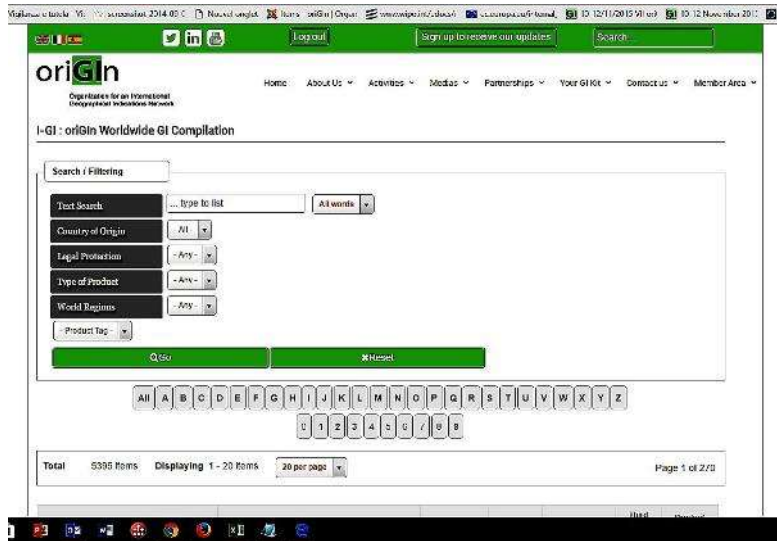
Vigilanza e tutela Vi... screenshot 2014-02 C... Nouvel onglet ... Items oriGIn | Organ... www.wipo.int/.../docs/i... ec.europa.eu/.../... IO 12/11/2015 VII ... IO 12 November 2015

Logout | Sign up to receive our updates | Search...

oriGIn
Organization for an International Geographical Indications Network

Home | About Us | Activities | Medias | Partnerships | Your GI Kit | Contact us | Member Area

I-GI : oriGIn Worldwide GI Compilation

Search / Filtering

Text Search | ... type to list | All words
Country of Origin | All
Legal Protection | - Any -
Type of Product | - Any -
World Regions | - Any -
- Product Tag -

Go | Reset

All A B C D E F G H I J K L M N O P Q R S T U V W X Y Z
0 1 2 3 4 5 6 7 8 9

Total 5395 items Displaying 1 - 20 items 20 per page Page 1 of 270